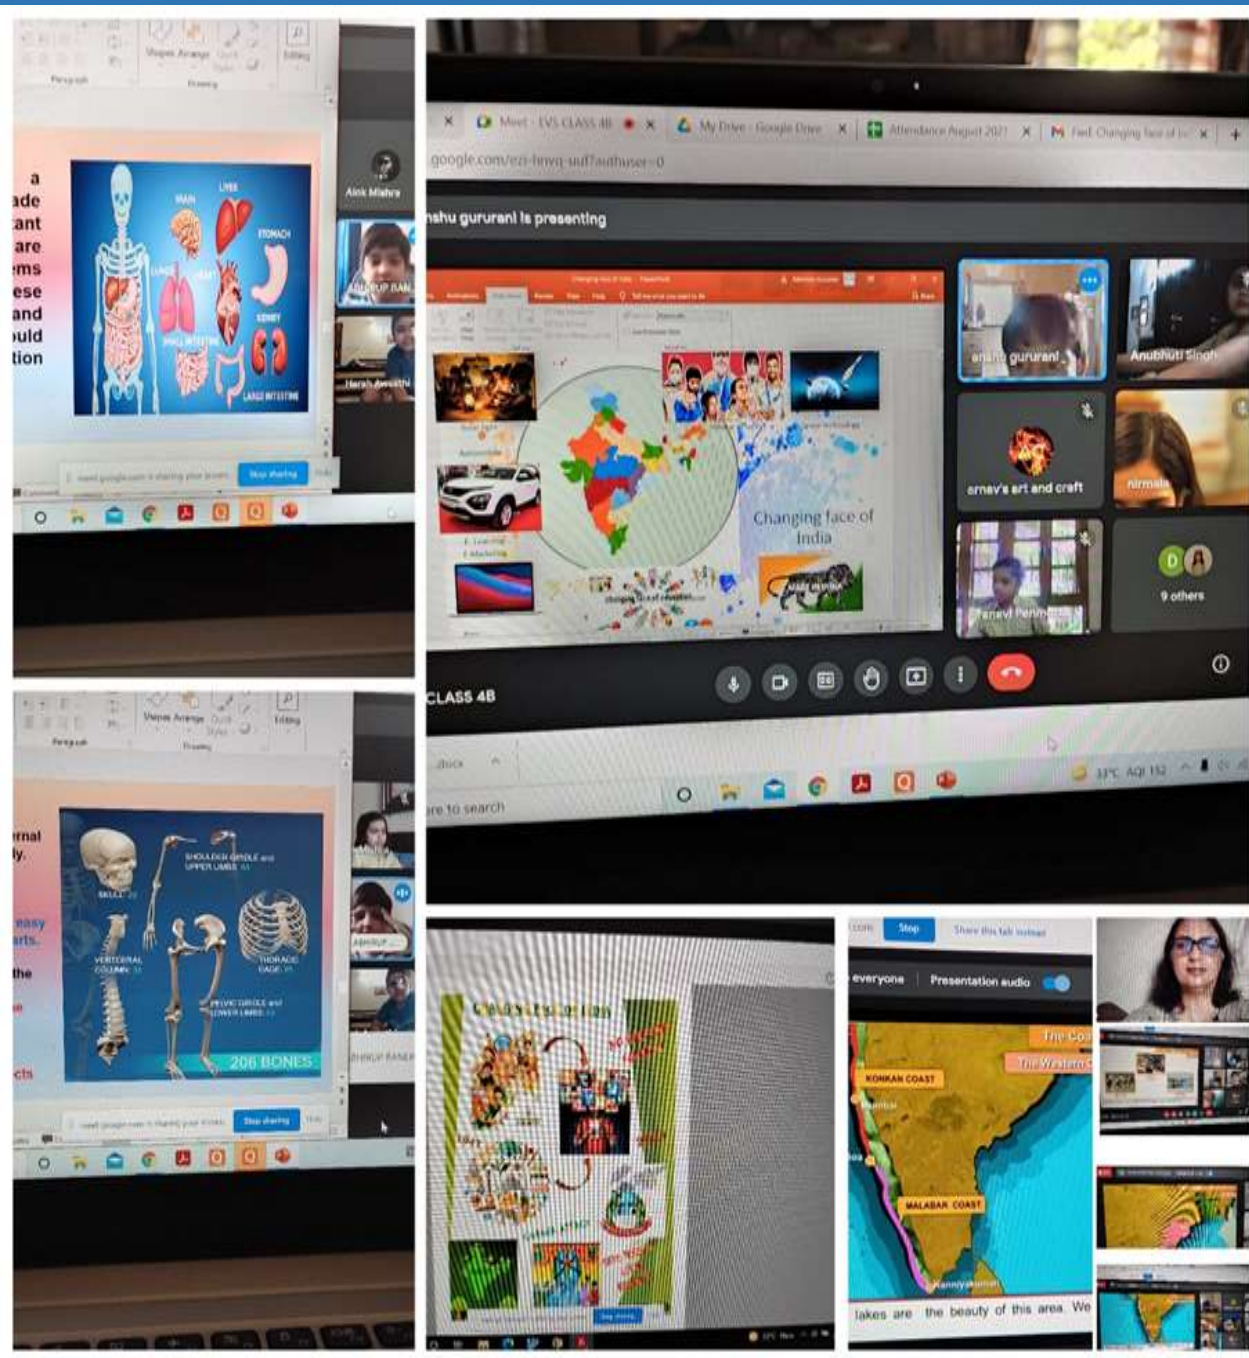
Shapes Arrange Quick Styles
Paragraph
Drawing
Editing

a
ade
ant
are
ems
ese
and
ould
tion

BRAIN
LIVER
LUNGS
HEART
STOMACH
KIDNEY
SMALL INTESTINE
LARGE INTESTINE

Alok Mishra
ANUP BAN
Harsh Awasthi

meet.google.com is sharing your screen. Stop sharing Hide

Meet - EVS CLASS 4B
My Drive - Google Drive
Attendance August 2021
Fwd: Changing face of In
google.com/ezi-hnvq-uuf?authuser=0

nshu gururani is presenting

Changing face of India

anshu gururani
Anubhuti Singh
arnav's art and craft
nirmala
Tanavi Pant
9 others

CLASS 4B

re to search
33°C AQI 152

rnal
ly.
easy
arts.
the
e
cts

SKULL
SHOULDER GIRDLE and UPPER LIMBS
VERTEBRAL COLUMN
THORACIC CAGE
PELVIC GIRDLE and LOWER LIMBS
206 BONES

ANUP
ANUP RANE

meet.google.com is sharing your screen. Stop sharing Hide

Stop
Share this tab instead
everyone
Presentation audio

KONKAN COAST
MALABAR COAST
The Coa
The Western
Mumbai
Kanniyakumari

lakes are the beauty of this area. We